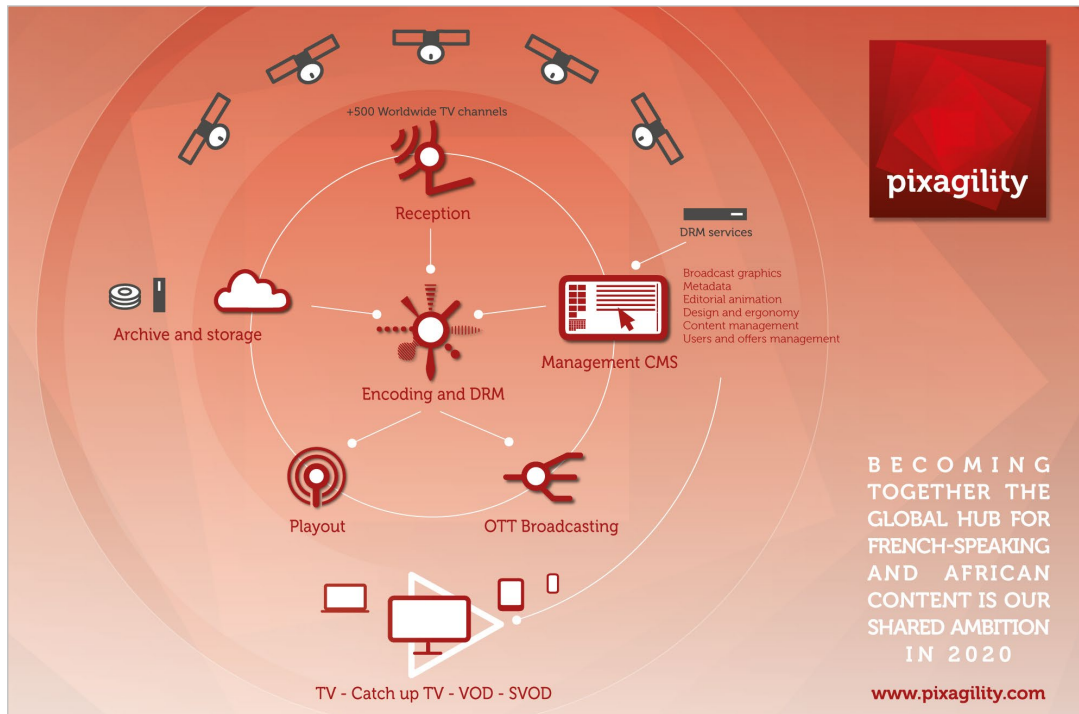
+500 Worldwide TV channels

Reception

pixagility

DRM services

Broadcast graphics
Metadata
Editorial animation
Design and ergonomy
Content management
Users and offers management

Archive and storage

Management CMS

Encoding and DRM

Playout

OTT Broadcasting

BECOMING TOGETHER THE GLOBAL HUB FOR FRENCH-SPEAKING AND AFRICAN CONTENT IS OUR SHARED AMBITION IN 2020

TV - Catch up TV - VOD - SVOD

www.pixagility.com